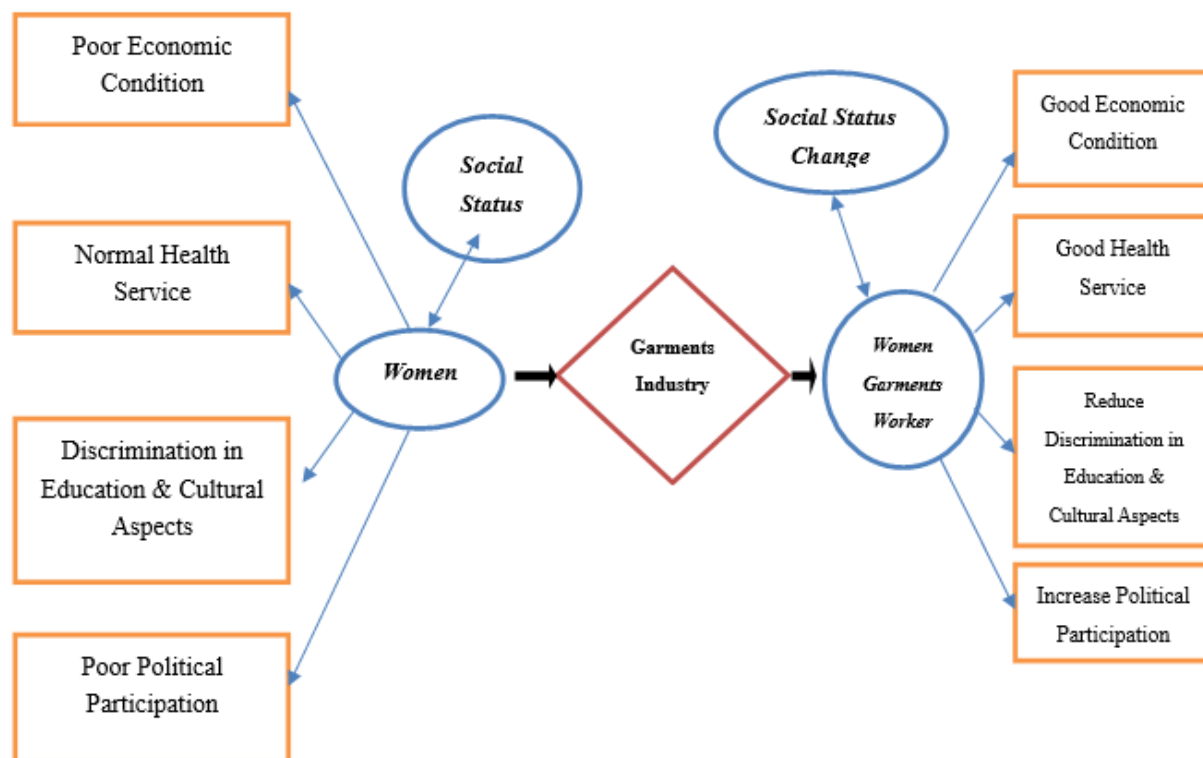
Poor Economic Condition

Normal Health Service

Discrimination in Education & Cultural Aspects

Poor Political Participation

Social Status

Women

Garments Industry

Social Status Change

Women Garments Worker

Good Economic Condition

Good Health Service

Reduce Discrimination in Education & Cultural Aspects

Increase Political Participation